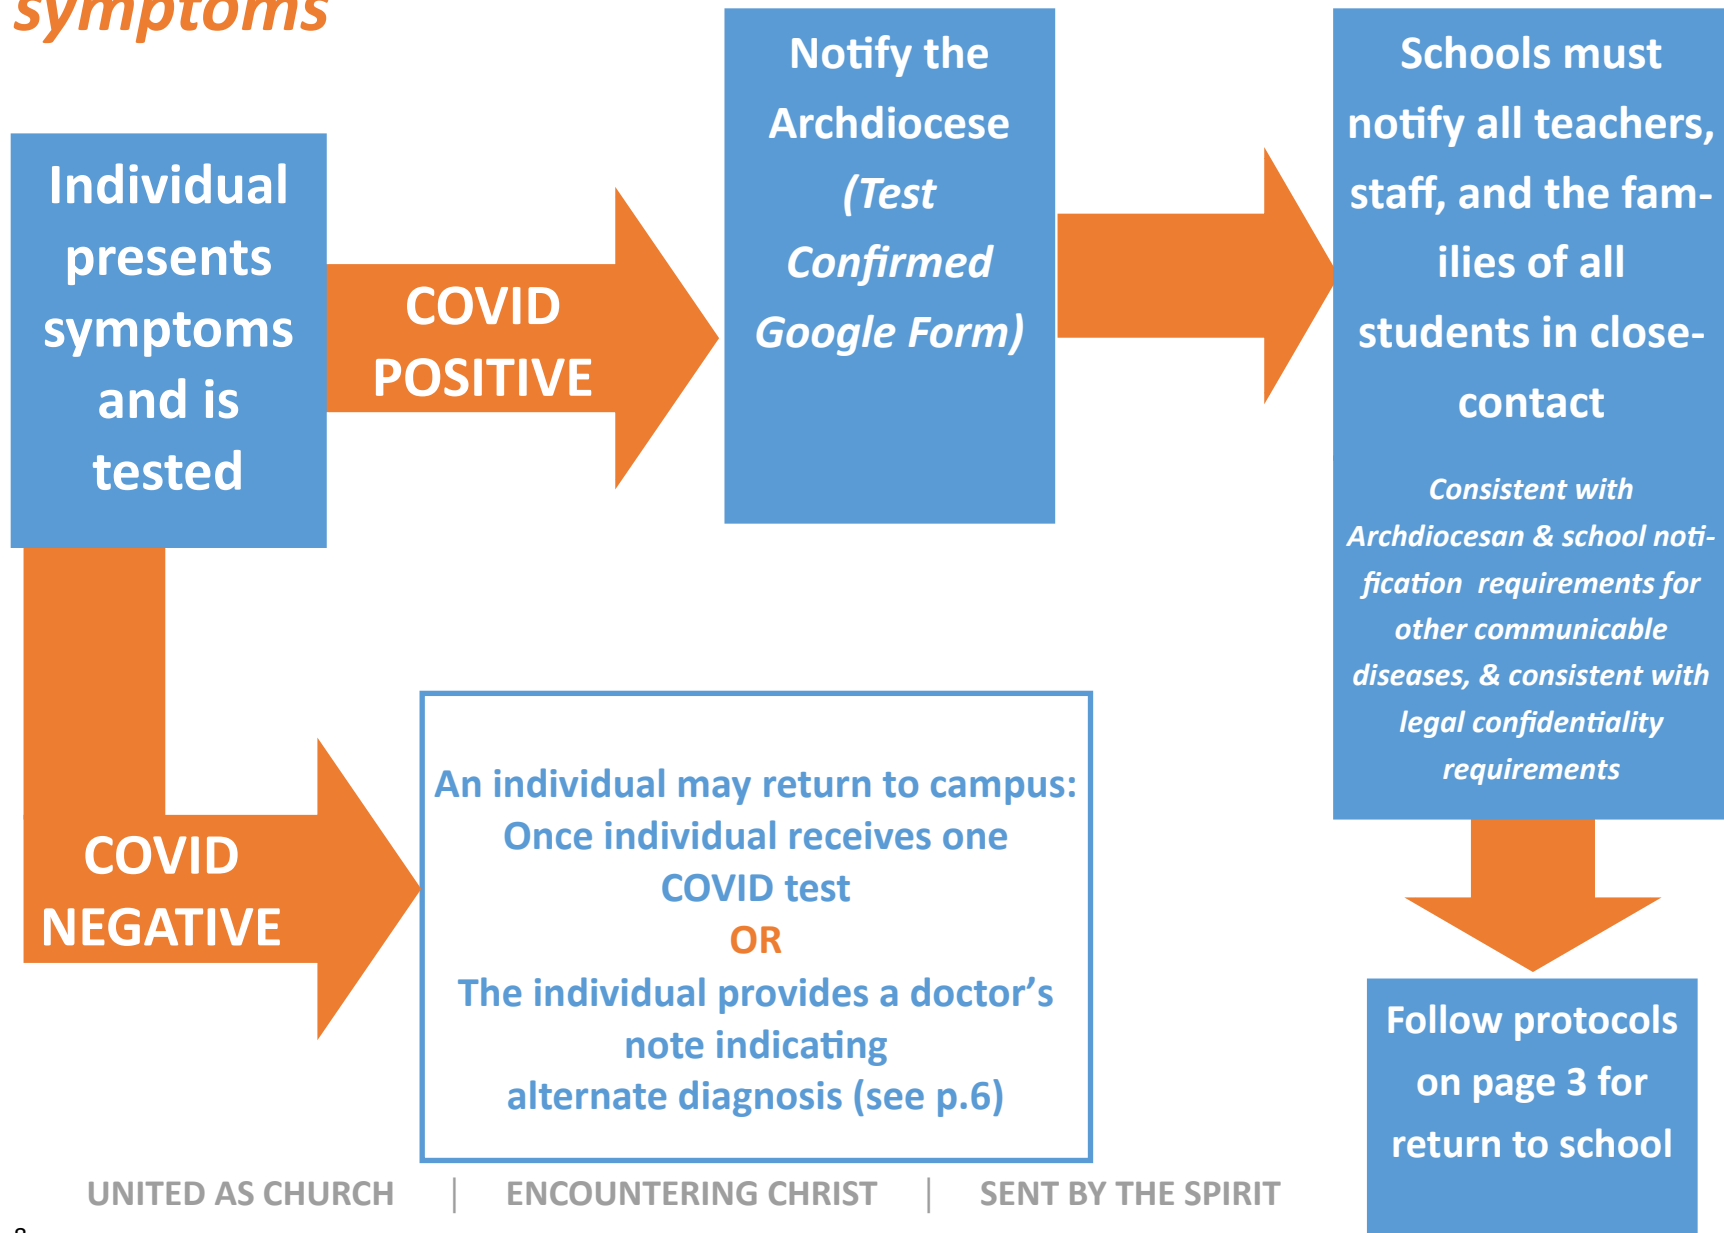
symptoms

Individual presents symptoms and is tested

COVID POSITIVE

Notify the Archdiocese *(Test Confirmed Google Form)*

Schools must notify all teachers, staff, and the families of all students in close-contact

*Consistent with Archdiocesan & school notification requirements for other communicable diseases, & consistent with legal confidentiality requirements*

COVID NEGATIVE

An individual may return to campus:
Once individual receives one COVID test
OR
The individual provides a doctor's note indicating alternate diagnosis (see p.6)

Follow protocols on page 3 for return to school

UNITED AS CHURCH | ENCOUNTERING CHRIST | SENT BY THE SPIRIT